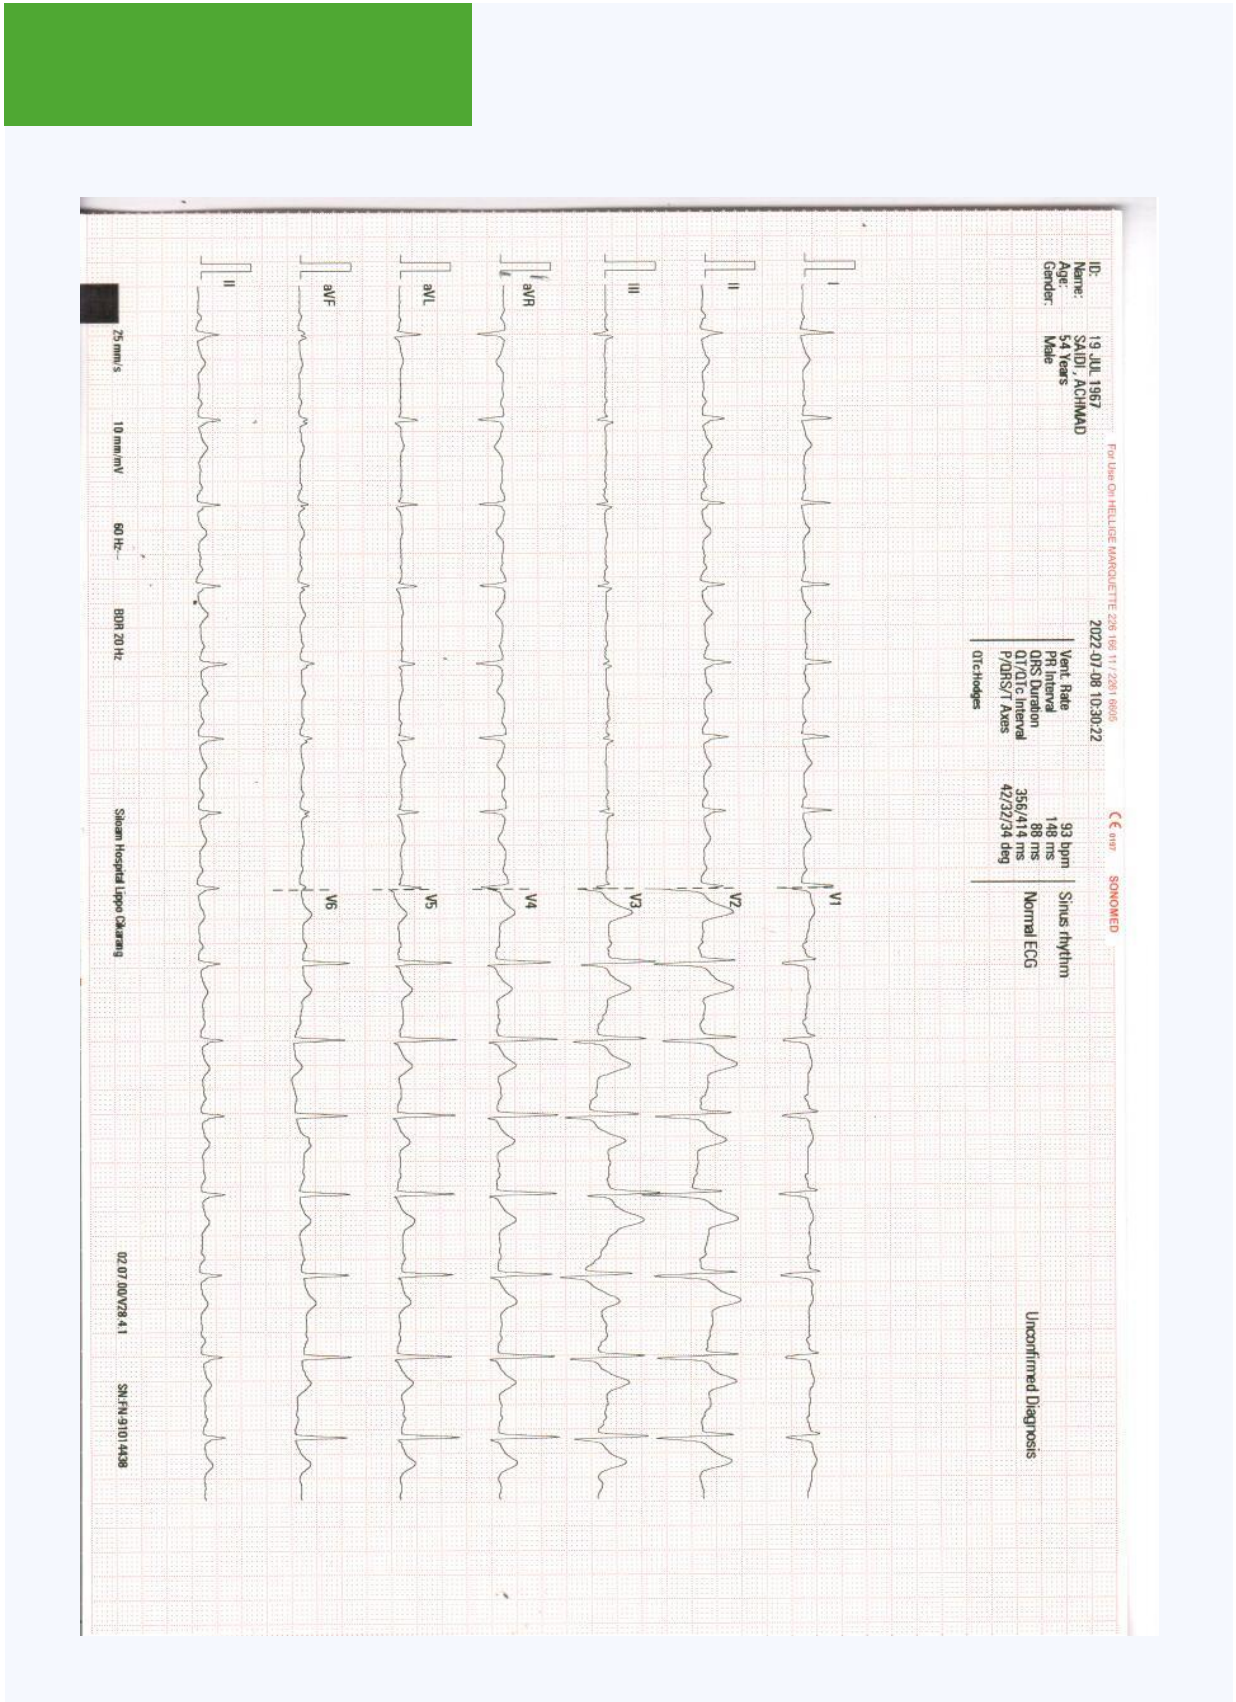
ID: 19 JUL 1967
Name: SAIDI, ACHMAD
Age: 54 Years
Gender: Male

For Use On HELLIGE MARQUETTE 226 166 11 / 2261 6605

2022-07-08 10:30:22

Vent. Rate 93 bpm
PR Interval 148 ms
QRS Duration 88 ms
QT/QTc Interval 356/414 ms
P/QRS/T Axes 42/32/34 deg

QTc:hodges

CE 0197 SONOMED

Sinus rhythm
Normal ECG

Unconfirmed Diagnosis

I
II
III
aVR
aVL
aVF
V1
V2
V3
V4
V5
V6
II

25 mm/s 10 mm/mV 60 Hz BDR 20 Hz Siloam Hospital Lippo Cikarang 02.07.00/V28.4.1 SN:FN-9101 4438